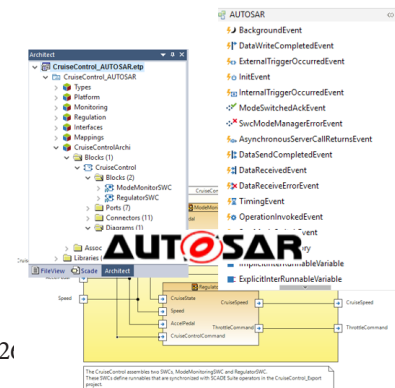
AUTOSAR
BackgroundEvent
DataWriteCompletedEvent
ExternalTriggerOccurredEvent
InitEvent
InternalTriggerOccurredEvent
ModeSwitchedAckEvent
SwcModeManagerErrorEvent
AsynchronousServerCallReturnsEvent
DataSendCompletedEvent
DataReceivedEvent
DataReceiveErrorEvent
TimingEvent
OperationInvokedEvent
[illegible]
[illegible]ry
ImplicitInterRunnableVariable
ExplicitInterRunnableVariable

Architect
CruiseControl_AUTOSAR.etp
CruiseControl_AUTOSAR
Types
Platform
Monitoring
Regulation
Interfaces
Mappings
CruiseControlArchi
Blocks (1)
CruiseControl
Blocks (2)
ModeMonitorSWC
RegulatorSWC
Ports (7)
Connectors (11)
Diagrams (1)
Assoc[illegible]
Libraries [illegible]
FileView
Scade
Architect

AUTOSAR

CruiseContr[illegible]
ModeMon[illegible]
Regulat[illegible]
Speed
CruiseData
Speed
AccelPedal
CruiseSpeed
CruiseCommand
CruiseSpeed
ThrottleCommand
ThrottleCommand
CruiseSpeed
ThrottleCommand
2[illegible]

The CruiseControl assembles two SWCs: ModeMonitoringSWC and RegulatorSWC.
These SWCs define runnables that are synchronized with SCADE Suite operators in the CruiseControl_Export project.